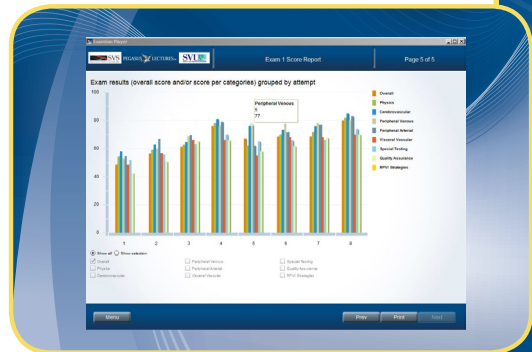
Exam/Test Player

SVS PEGASUS LECTURES SVU

Exam 1 Score Report

Page 5 of 5

Exam results (overall score and/or score per categories) grouped by attempt

100
80
60
40
20
0

1 2 3 4 5 6 7 8

Peripheral Venous
6
77

Overall
Physics
Cardiovascular
Peripheral Venous
Peripheral Arterial
Visceral Vascular
Special Testing
Quality Assurance
RPVI Strategies

Show all Show selection

Overall
Physics
Cardiovascular
Peripheral Venous
Peripheral Arterial
Visceral Vascular
Special Testing
Quality Assurance
RPVI Strategies

Menu

Prev Print Next